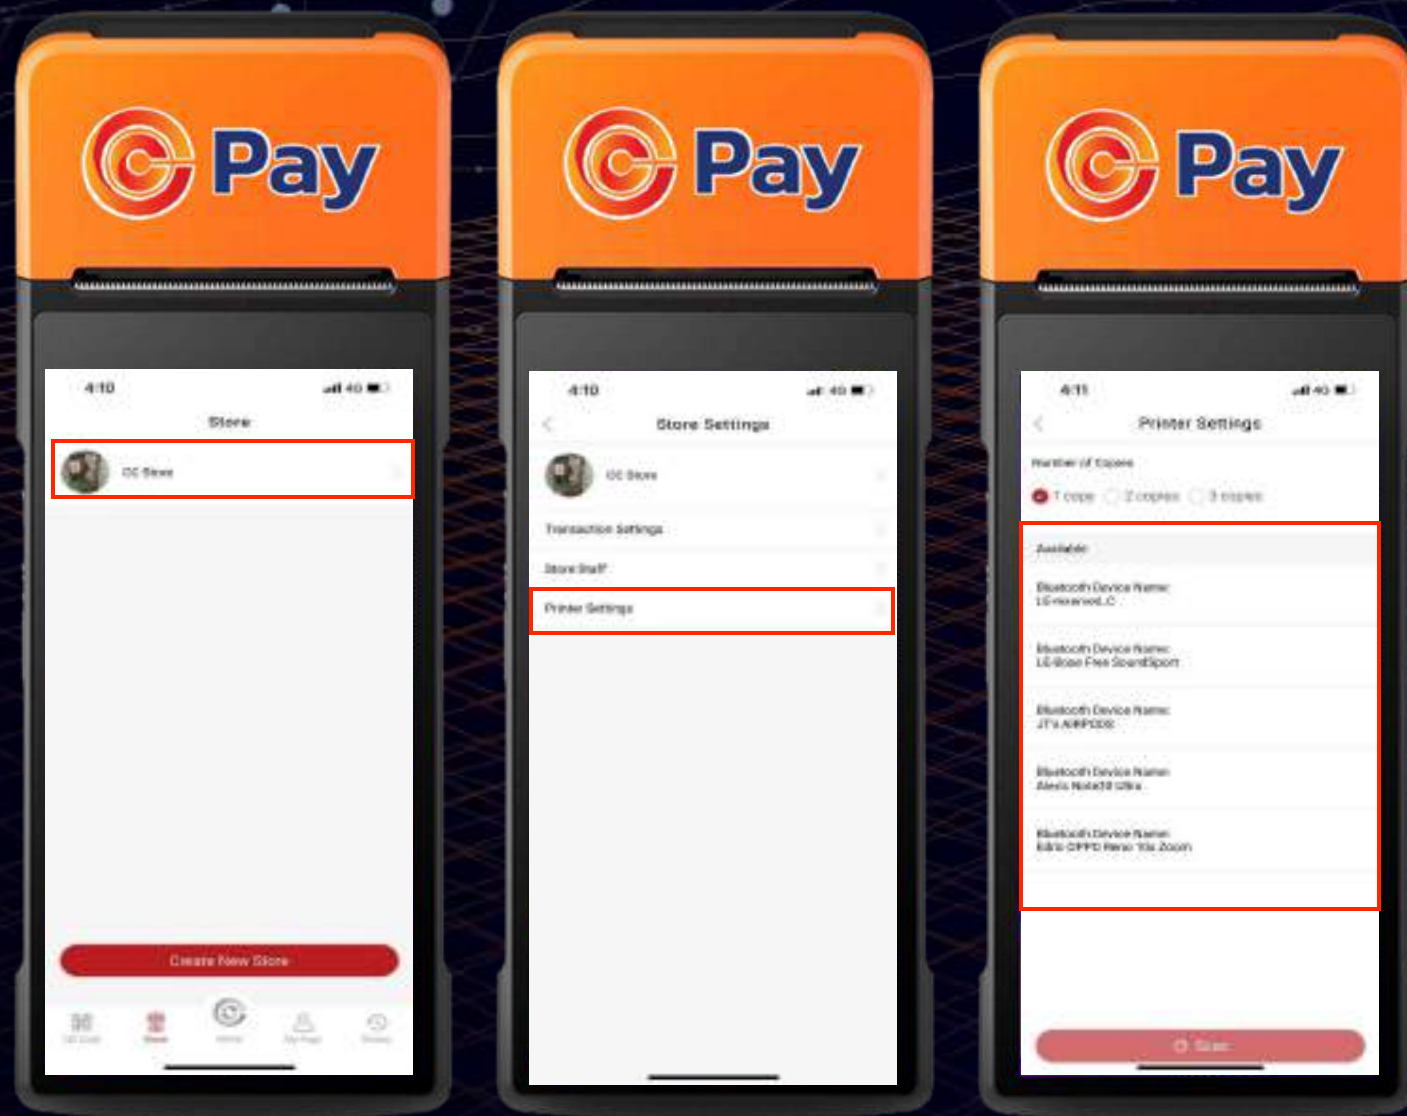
Pay

4:10

Store

CC Store

Create New Store

Pay

4:10

Store Settings

CC Store

Transaction Settings

Store Staff

Printer Settings

Pay

4:11

Printer Settings

Number of Copies

1 copy 2 copies 3 copies

Available

Bluetooth Device Name:
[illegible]

Bluetooth Device Name:
LE-Bose Free SoundSport

Bluetooth Device Name:
JT's AIRPODS

Bluetooth Device Name:
Alexis Note10 Ultra

Bluetooth Device Name:
Edi's OPPO Reno 10x Zoom

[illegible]